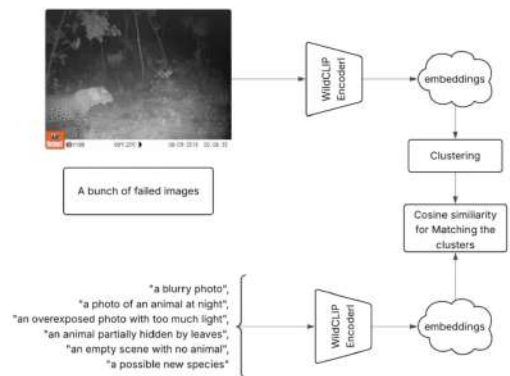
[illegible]

A bunch of failed images

WildCLIP Encoderl

embeddings

Clustering

Cosine similiarity for Matching the clusters

"a blurry photo",
"a photo of an animal at night",
"an overexposed photo with too much light",
"an animal partially hidden by leaves",
"an empty scene with no animal",
"a possible new species"

WildCLIP Encoder

embeddings